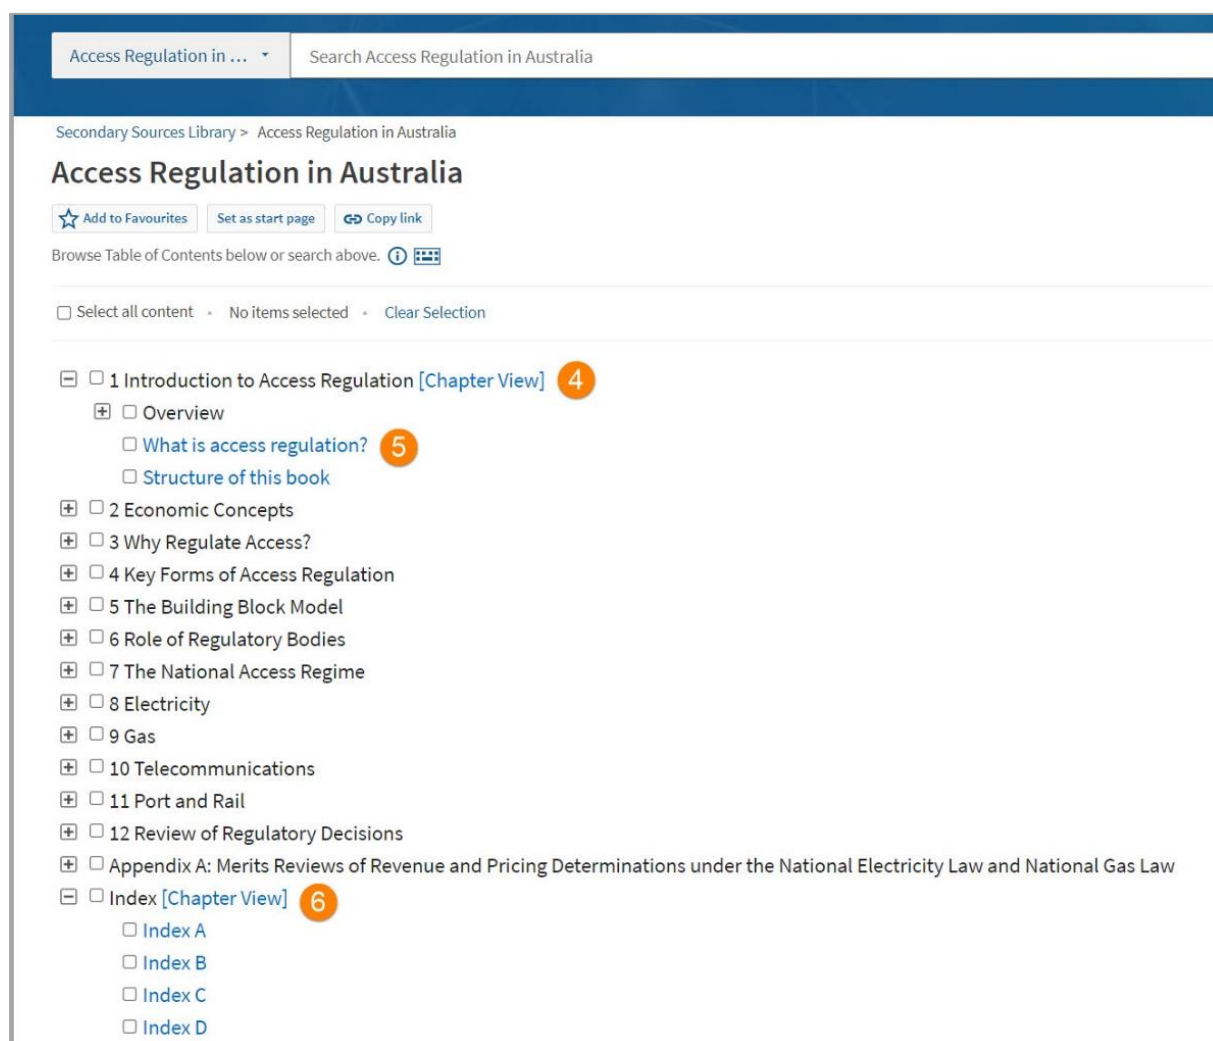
Access Regulation in ...

Search Access Regulation in Australia

Secondary Sources Library > Access Regulation in Australia

Access Regulation in Australia

Add to Favourites Set as start page Copy link

Browse Table of Contents below or search above.

Select all content • No items selected • Clear Selection

1 Introduction to Access Regulation [Chapter View] 4

Overview

What is access regulation? 5

Structure of this book

2 Economic Concepts

3 Why Regulate Access?

4 Key Forms of Access Regulation

5 The Building Block Model

6 Role of Regulatory Bodies

7 The National Access Regime

8 Electricity

9 Gas

10 Telecommunications

11 Port and Rail

12 Review of Regulatory Decisions

Appendix A: Merits Reviews of Revenue and Pricing Determinations under the National Electricity Law and National Gas Law

Index [Chapter View] 6

Index A

Index B

Index C

Index D